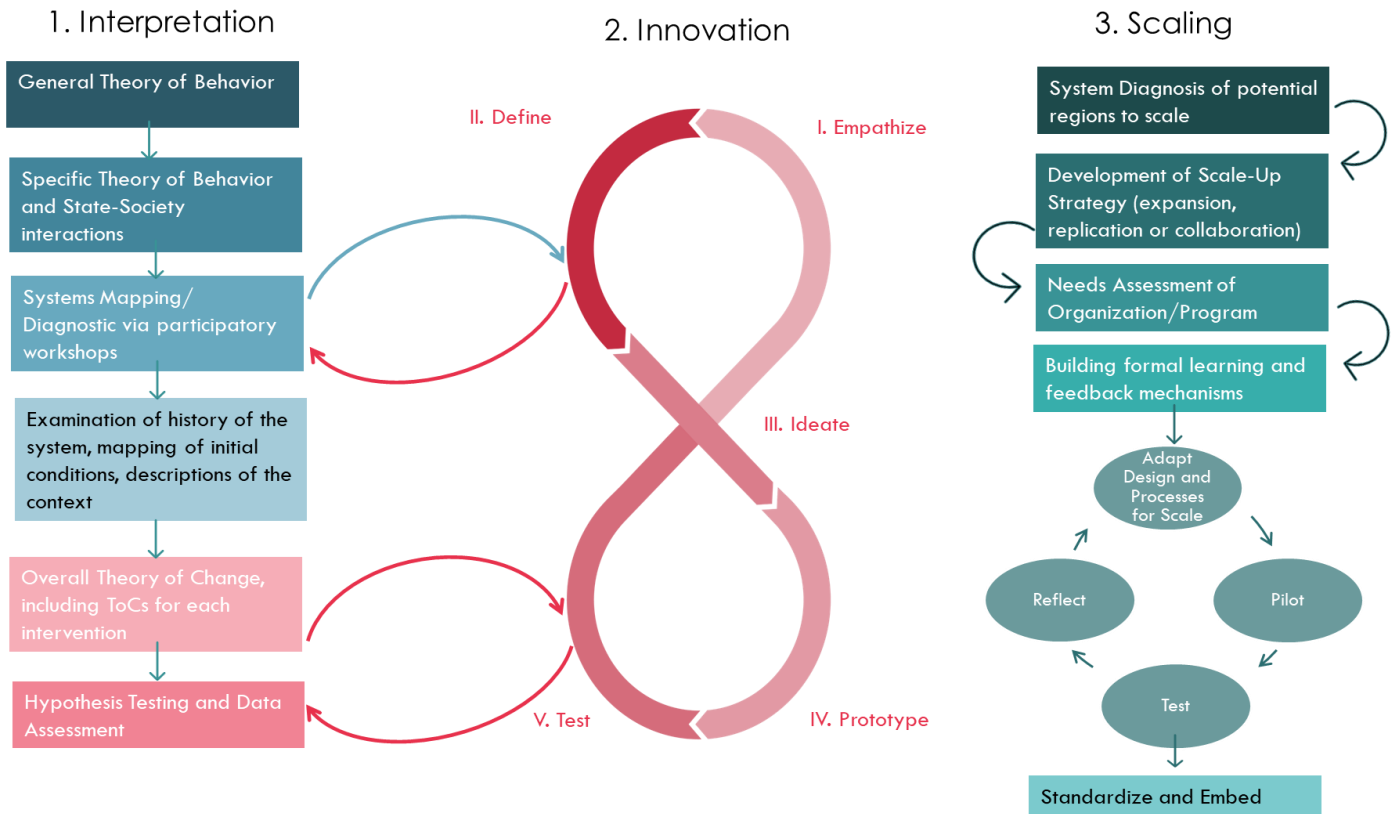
1. Interpretation

General Theory of Behavior

Specific Theory of Behavior and State-Society interactions

Systems Mapping/ Diagnostic via participatory workshops

Examination of history of the system, mapping of initial conditions, descriptions of the context

Overall Theory of Change, including ToCs for each intervention

Hypothesis Testing and Data Assessment

2. Innovation

II. Define

I. Empathize

III. Ideate

V. Test

IV. Prototype

3. Scaling

System Diagnosis of potential regions to scale

Development of Scale-Up Strategy (expansion, replication or collaboration)

Needs Assessment of Organization/Program

Building formal learning and feedback mechanisms

Adapt Design and Processes for Scale

Reflect

Pilot

Test

Standardize and Embed